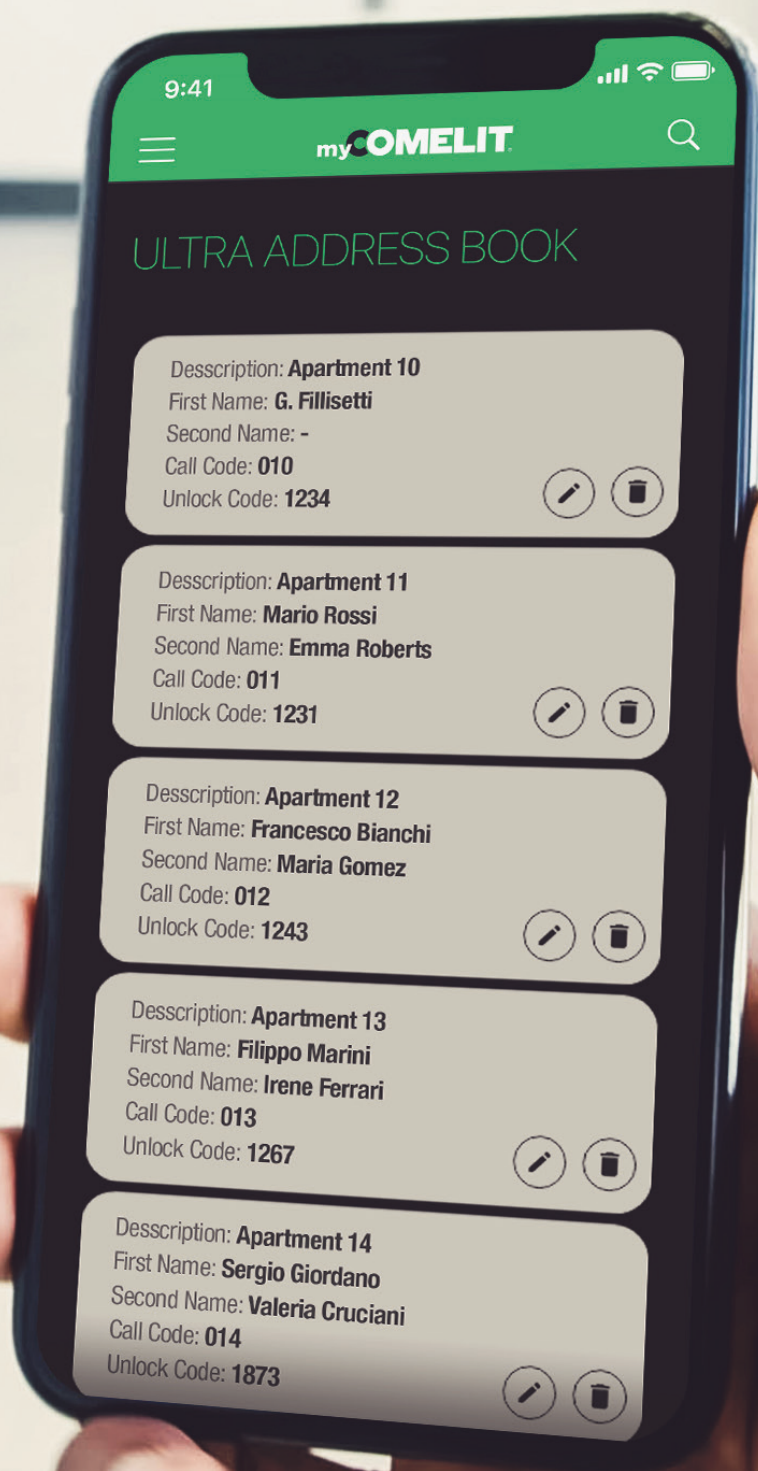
9:41

myCOMELIT

ULTRA ADDRESS BOOK

Desscription: Apartment 10
First Name: G. Fillisetti
Second Name: -
Call Code: 010
Unlock Code: 1234

Description: Apartment 11
First Name: Mario Rossi
Second Name: Emma Roberts
Call Code: 011
Unlock Code: 1231

Desscription: Apartment 12
First Name: Francesco Bianchi
Second Name: Maria Gomez
Call Code: 012
Unlock Code: 1243

Desscription: Apartment 13
First Name: Filippo Marini
Second Name: Irene Ferrari
Call Code: 013
Unlock Code: 1267

Desscription: Apartment 14
First Name: Sergio Giordano
Second Name: Valeria Cruciani
Call Code: 014
Unlock Code: 1873